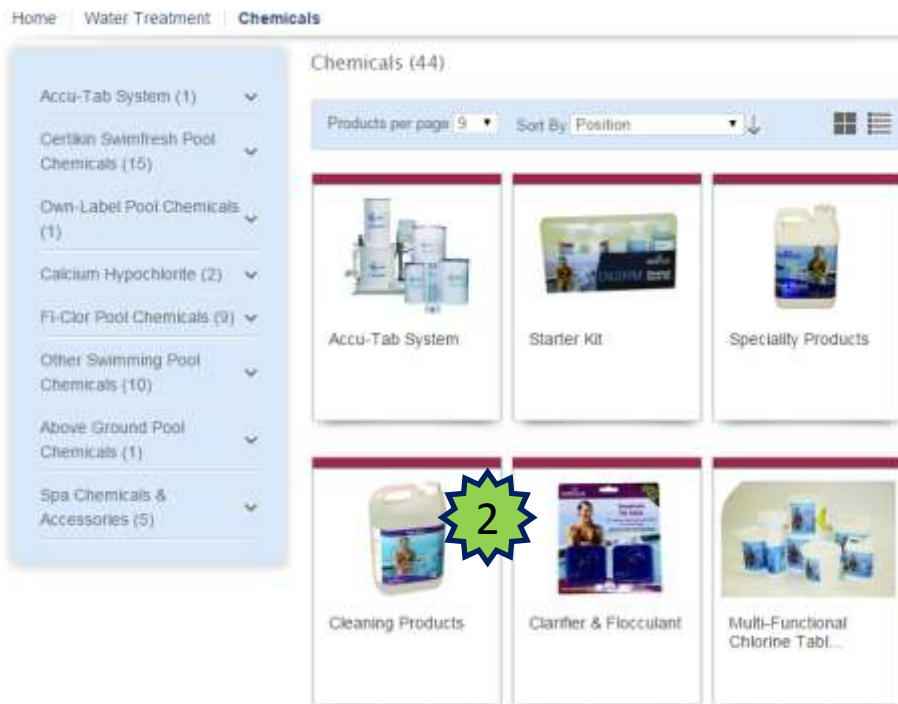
Home | Water Treatment | Chemicals

Accu-Tab System (1)

Certikin Swimfresh Pool Chemicals (15)

Own-Label Pool Chemicals (1)

Calcium Hypochlorite (2)

Fi-Clor Pool Chemicals (9)

Other Swimming Pool Chemicals (10)

Above Ground Pool Chemicals (1)

Spa Chemicals & Accessories (5)

Chemicals (44)

Products per page 9 Sort By Position

Accu-Tab System

Starter Kit

Speciality Products

2

Cleaning Products

Clarifier & Flocculant

Multi-Functional Chlorine Tabl...